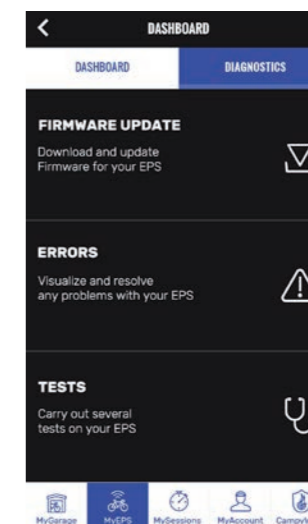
DASHBOARD

DASHBOARD

DIAGNOSTICS

FIRMWARE UPDATE

Download and update Firmware for your EPS

ERRORS

Visualize and resolve any problems with your EPS

TESTS

Carry out several tests on your EPS

MyGarage

MyEPS

MySessions

MyAccount

Campa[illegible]